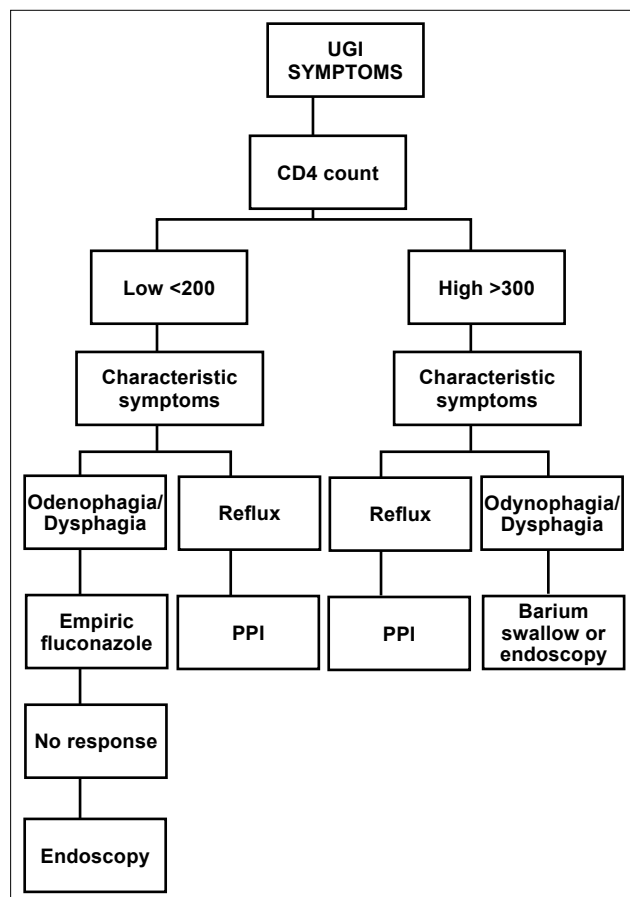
UGI SYMPTOMS

CD4 count

Low <200

Characteristic symptoms

Odenophagia/ Dysphagia

Empiric fluconazole

No response

Endoscopy

Reflux

PPI

High >300

Characteristic symptoms

Reflux

PPI

Odynophagia/ Dysphagia

Barium swallow or endoscopy